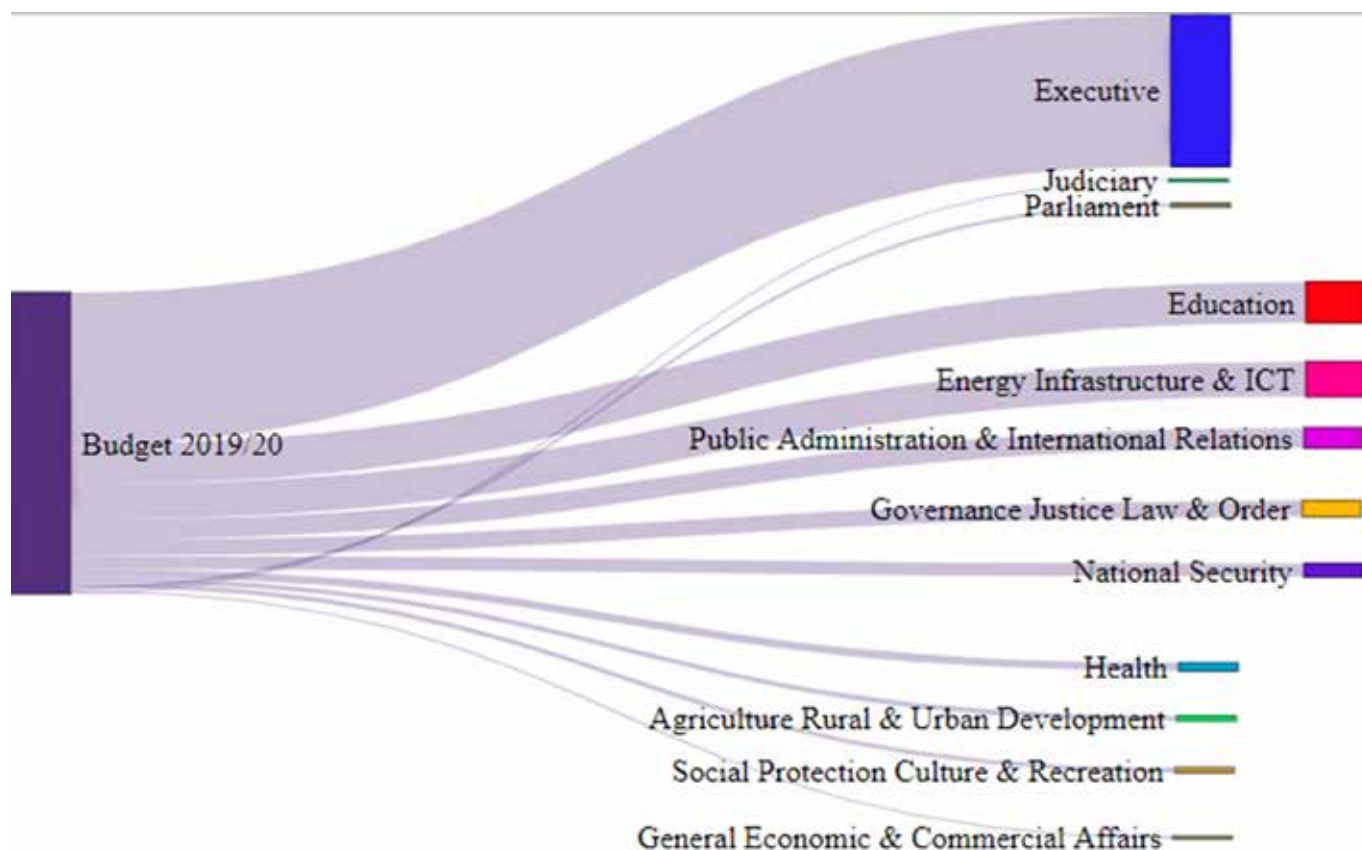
Budget 2019/20

Executive
Judiciary
Parliament
Education
Energy Infrastructure & ICT
Public Administration & International Relations
Governance Justice Law & Order
National Security
Health
Agriculture Rural & Urban Development
Social Protection Culture & Recreation
General Economic & Commercial Affairs